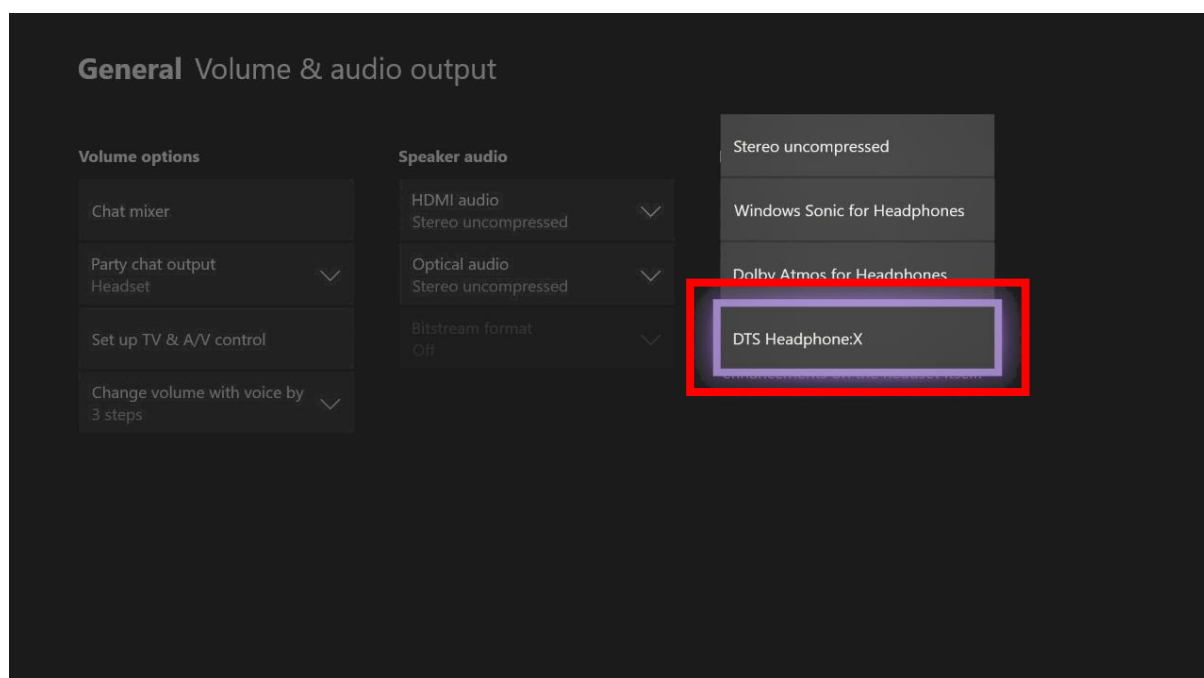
General Volume & audio output

Volume options

Chat mixer

Party chat output
Headset

Set up TV & A/V control

Change volume with voice by
3 steps

Speaker audio

HDMI audio
Stereo uncompressed

Optical audio
Stereo uncompressed

Bitstream format
Off

Stereo uncompressed

Windows Sonic for Headphones

Dolby Atmos for Headphones

DTS Headphone:X

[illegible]